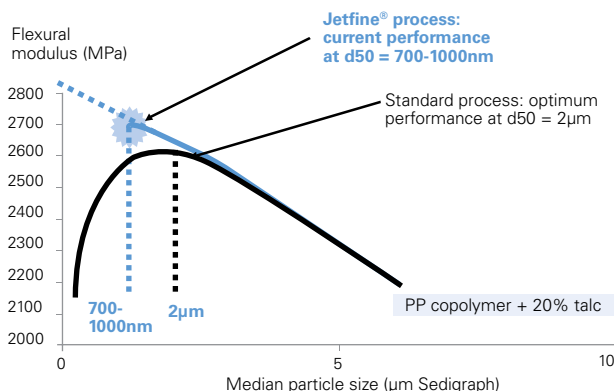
Flexural modulus (MPa)

Jetfine® process: current performance at d50 = 700-1000nm

Standard process: optimum performance at d50 = 2µm

2800
2700
2600
2500
2400
2300
2200
2100
2000

700-1000nm

2µm

PP copolymer + 20% talc

0
5
10

Median particle size (µm Sedigraph)